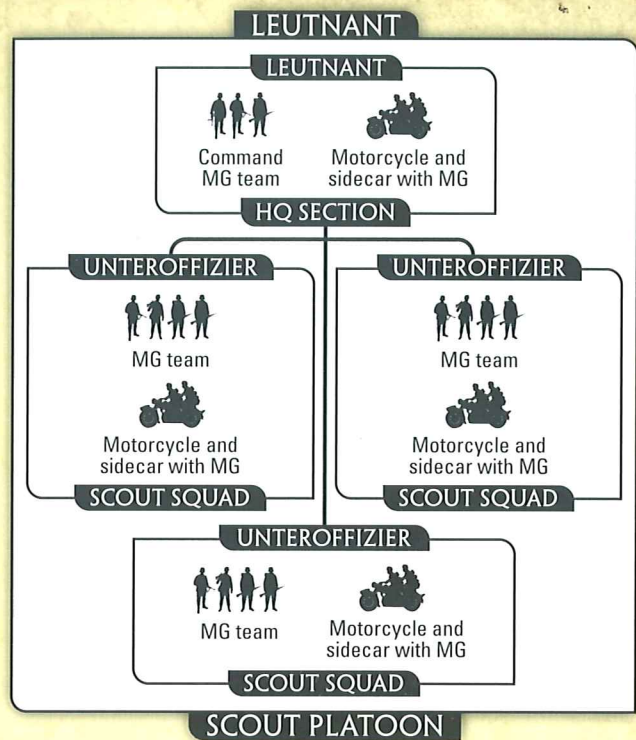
LEUTNANT

LEUTNANT

Command MG team

Motorcycle and sidecar with MG

HQ SECTION

UNTEROFFIZIER

MG team

Motorcycle and sidecar with MG

SCOUT SQUAD

UNTEROFFIZIER

MG team

Motorcycle and sidecar with MG

SCOUT SQUAD

UNTEROFFIZIER

MG team

Motorcycle and sidecar with MG

SCOUT SQUAD

SCOUT PLATOON